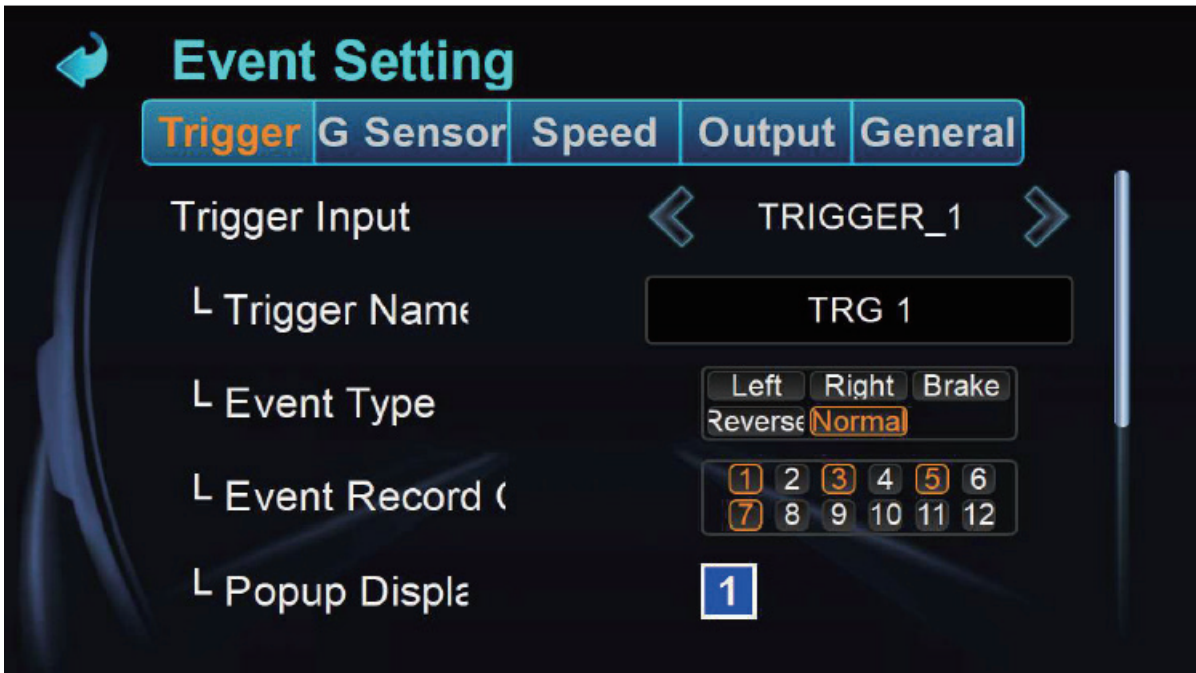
Event Setting

Trigger | G Sensor | Speed | Output | General

Trigger Input
TRIGGER_1

L Trigger Name
TRG 1

L Event Type
Left Right Brake
Reverse Normal

L Event Record (
1 2 3 4 5 6
7 8 9 10 11 12

L Popup Displa
1